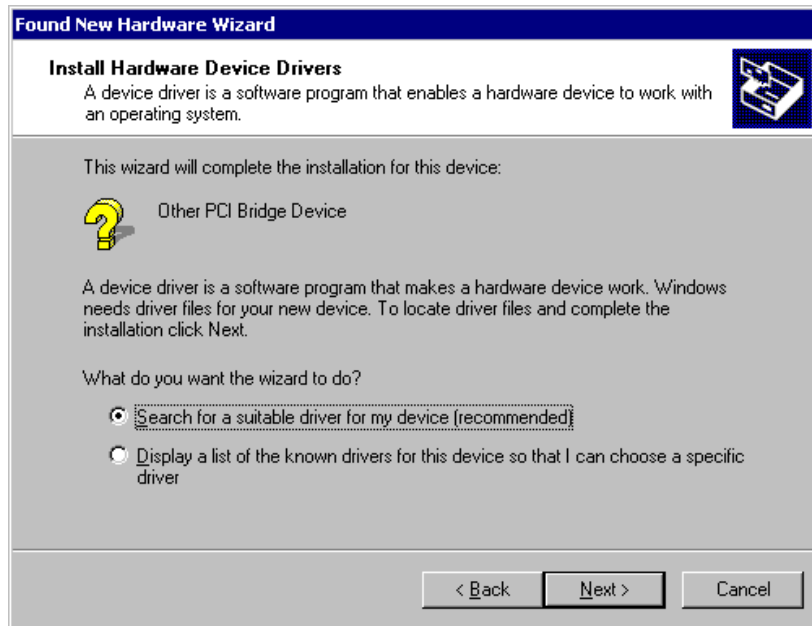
Found New Hardware Wizard

Install Hardware Device Drivers
A device driver is a software program that enables a hardware device to work with an operating system.

This wizard will complete the installation for this device:

Other PCI Bridge Device

A device driver is a software program that makes a hardware device work. Windows needs driver files for your new device. To locate driver files and complete the installation click Next.

What do you want the wizard to do?

Search for a suitable driver for my device (recommended)

Display a list of the known drivers for this device so that I can choose a specific driver

< Back Next > Cancel